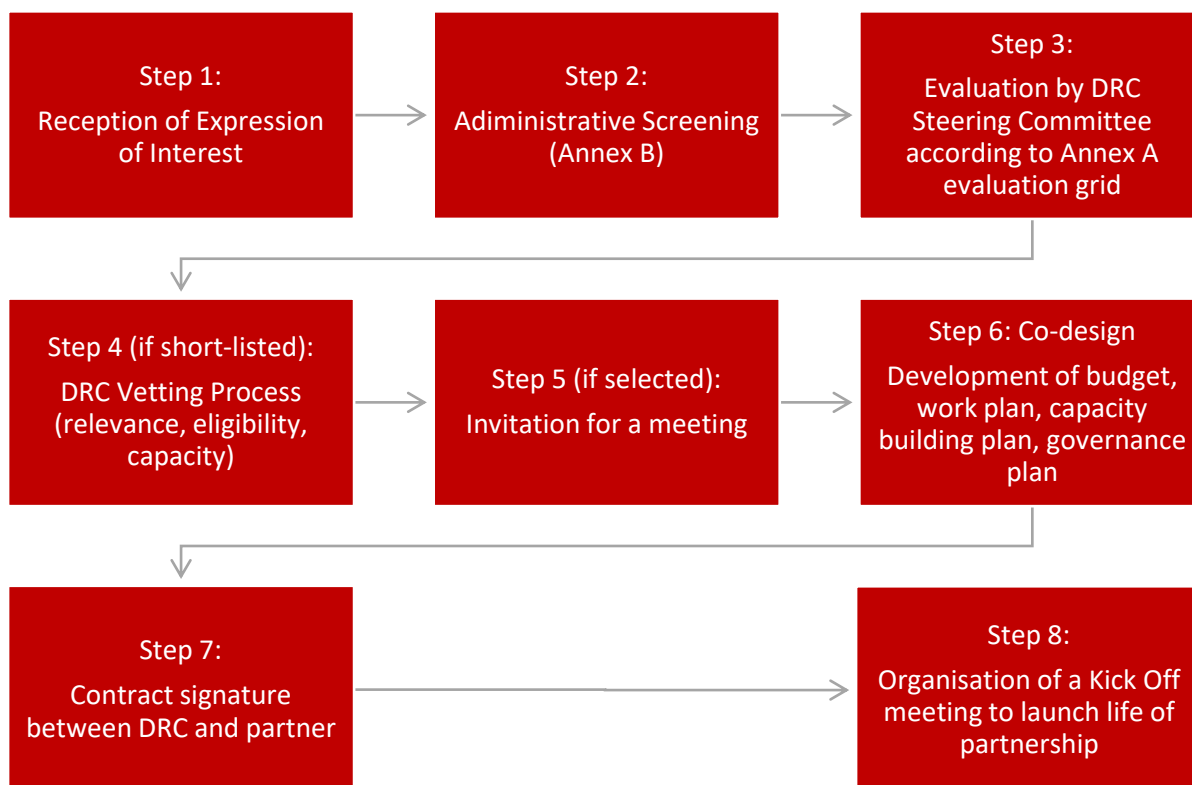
Step 1:

Reception of Expression of Interest

Step 2:

Adiministrative Screening (Annex B)

Step 3:

Evaluation by DRC Steering Committee according to Annex A evaluation grid

Step 4 (if short-listed):

DRC Vetting Process (relevance, eligibility, capacity)

Step 5 (if selected):

Invitation for a meeting

Step 6: Co-design

Development of budget, work plan, capacity building plan, governance plan

Step 7:

Contract signature between DRC and partner

Step 8:

Organisation of a Kick Off meeting to launch life of partnership